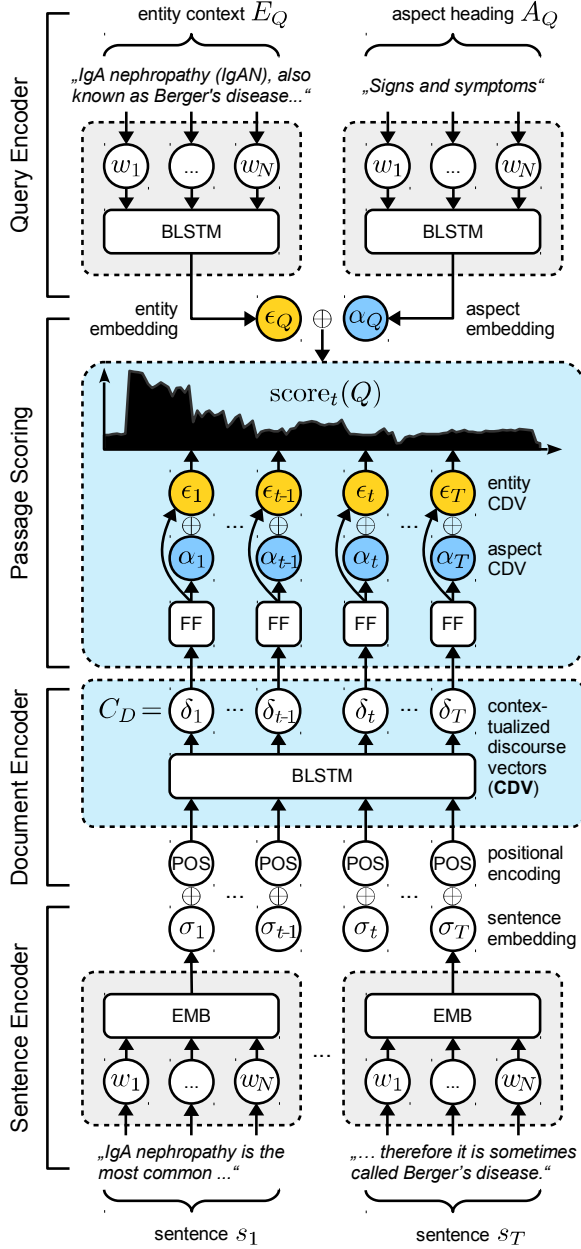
Query Encoder

entity context $E_Q$

aspect heading $A_Q$

„IgA nephropathy (IgAN), also known as Berger's disease...“

„Signs and symptoms“

$w_1$ ... $w_N$

BLSTM

$w_1$ ... $w_N$

BLSTM

entity embedding

$\epsilon_Q$ $\oplus$ $\alpha_Q$

aspect embedding

Passage Scoring

$\mathrm{score}_t(Q)$

$\epsilon_1$ $\epsilon_{t\text{-}1}$ $\epsilon_t$ $\epsilon_T$

entity CDV

$\oplus$ ... $\oplus$ $\oplus$ ... $\oplus$

$\alpha_1$ $\alpha_{t\text{-}1}$ $\alpha_t$ $\alpha_T$

aspect CDV

FF FF FF FF

Document Encoder

$C_D =$ $\delta_1$ ... $\delta_{t\text{-}1}$ $\delta_t$ ... $\delta_T$

contextualized discourse vectors (CDV)

BLSTM

POS POS POS POS

positional encoding

$\oplus$ ... $\oplus$ $\oplus$ ... $\oplus$

Sentence Encoder

$\sigma_1$ $\sigma_{t\text{-}1}$ $\sigma_t$ $\sigma_T$

sentence embedding

EMB

EMB

$w_1$ ... $w_N$ ... $w_1$ ... $w_N$

„IgA nephropathy is the most common ...“

„... therefore it is sometimes called Berger's disease.“

sentence $s_1$

sentence $s_T$